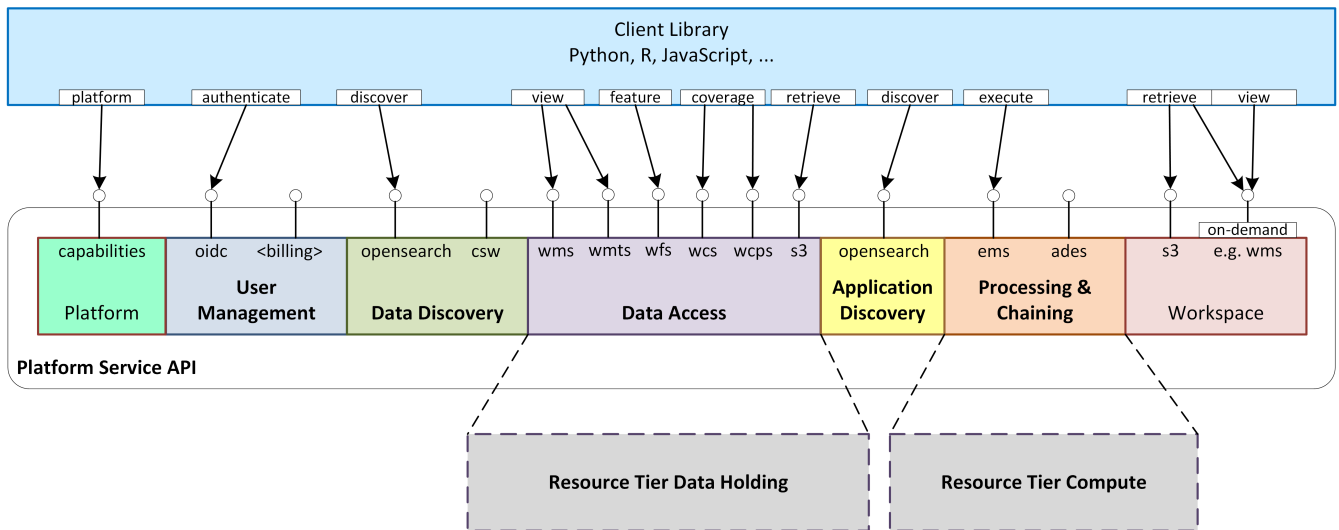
Client Library
Python, R, JavaScript, ...

platform
authenticate
discover
view
feature
coverage
retrieve
discover
execute
retrieve
view

on-demand

capabilities
Platform

oidc
<billing>
User Management

opensearch
csw
Data Discovery

wms
wmts
wfs
wcs
wcps
s3
Data Access

opensearch
Application Discovery

ems
ades
Processing & Chaining

s3
e.g. wms
Workspace

Platform Service API

Resource Tier Data Holding

Resource Tier Compute